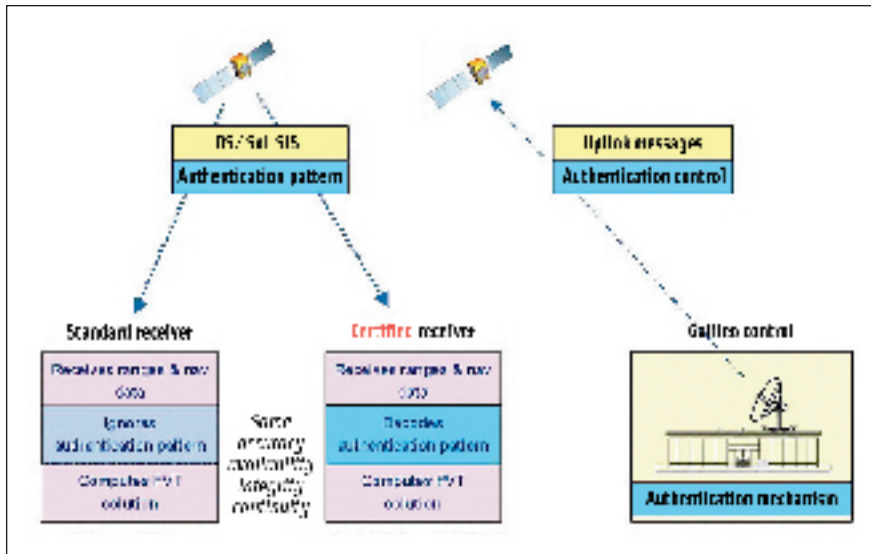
OS/SoL SIS

Authentication pattern

Uplink messages

Authentication control

Standard receiver

Receives ranges & raw data

Ignores authentication pattern

Computes PVT solution

Same accuracy availability integrity continuity

Certified receiver

Receives ranges & raw data

Decodes authentication pattern

Computes PVT solution

Galileo control

Authentication mechanism